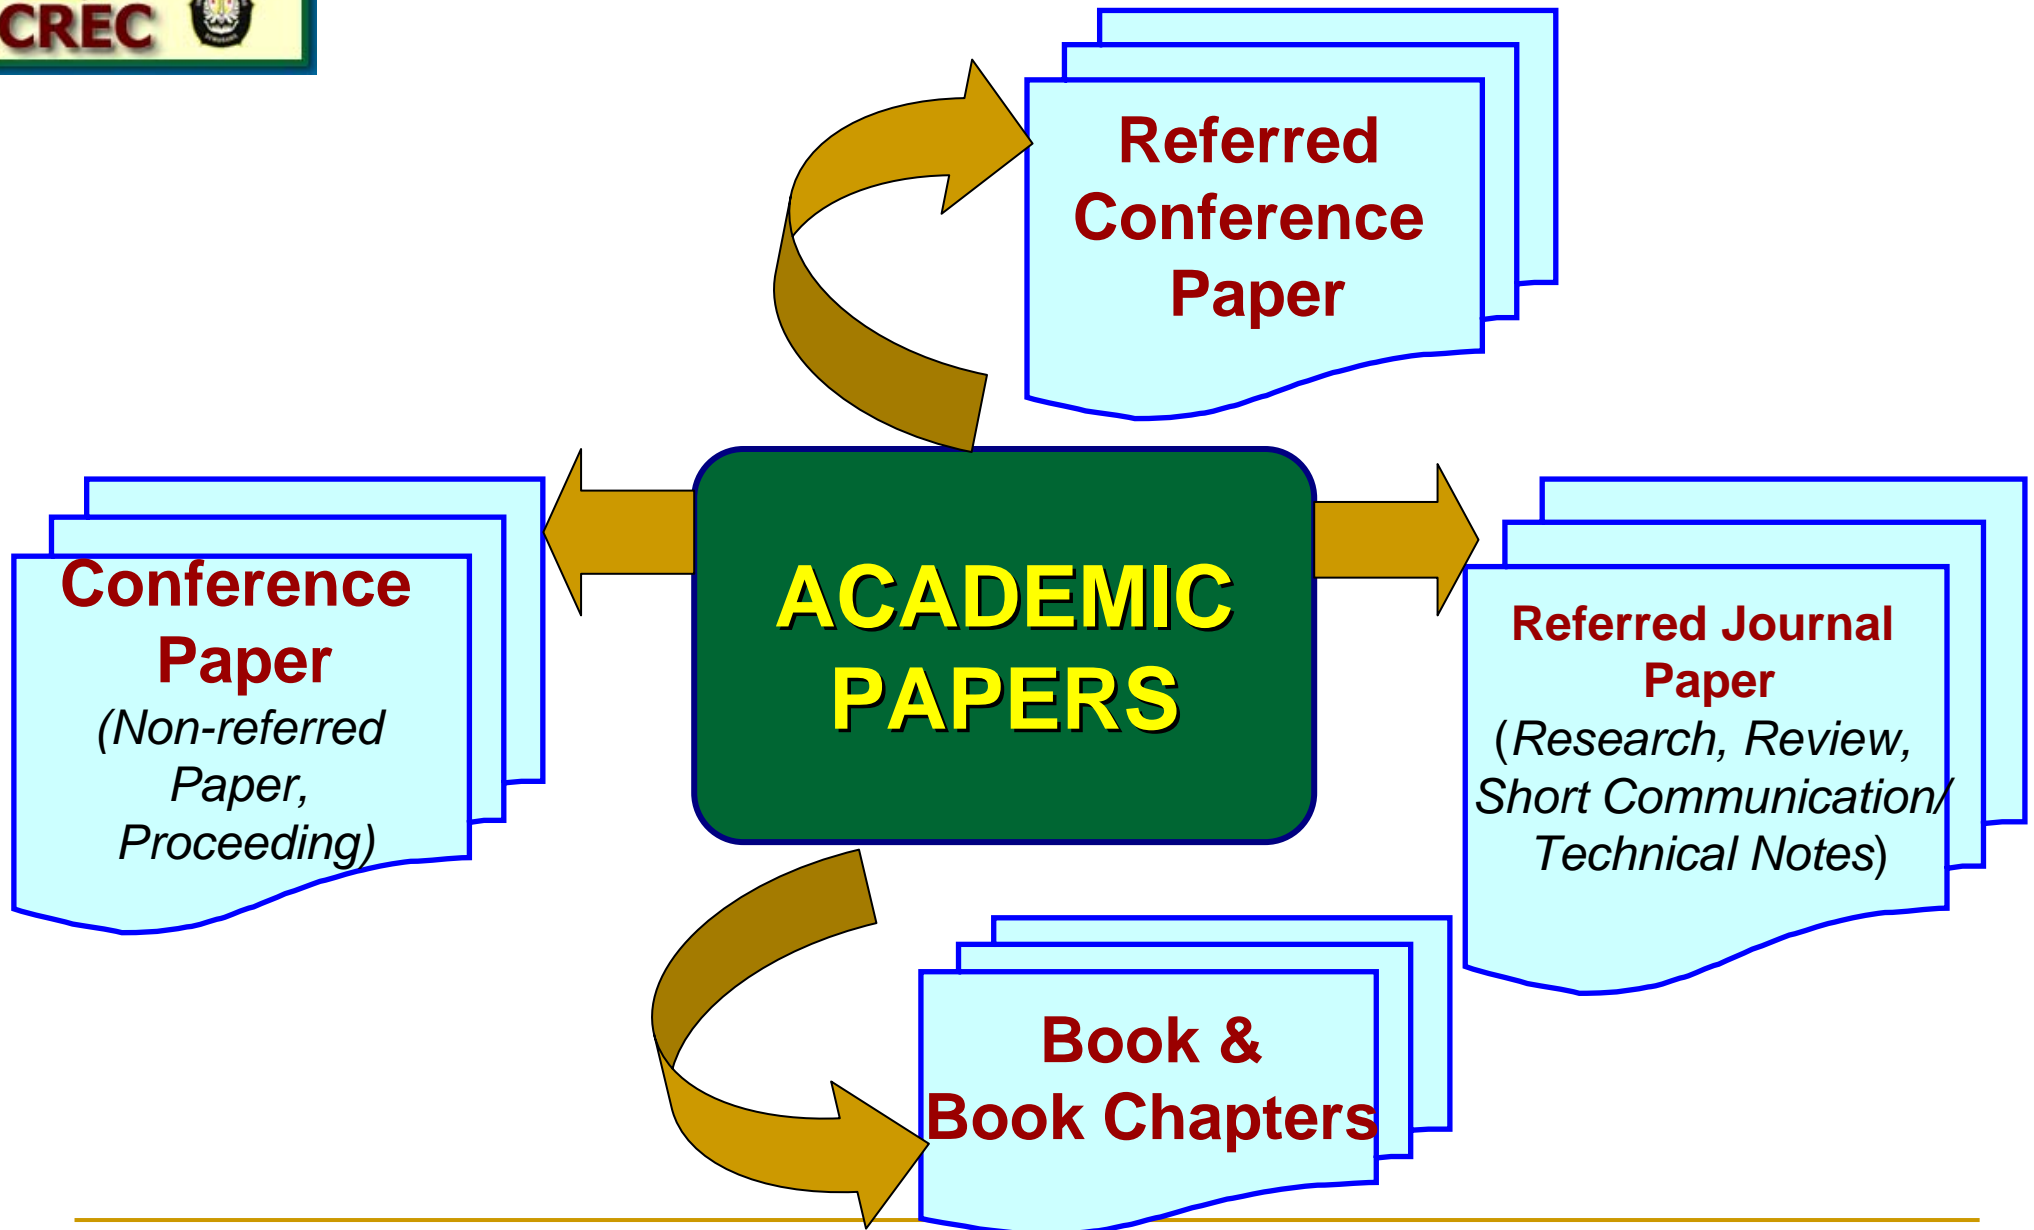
CREC

Referred Conference Paper

ACADEMIC PAPERS

Conference Paper
(Non-referred Paper, Proceeding)

Referred Journal Paper
(Research, Review, Short Communication/ Technical Notes)

Book & Book Chapters